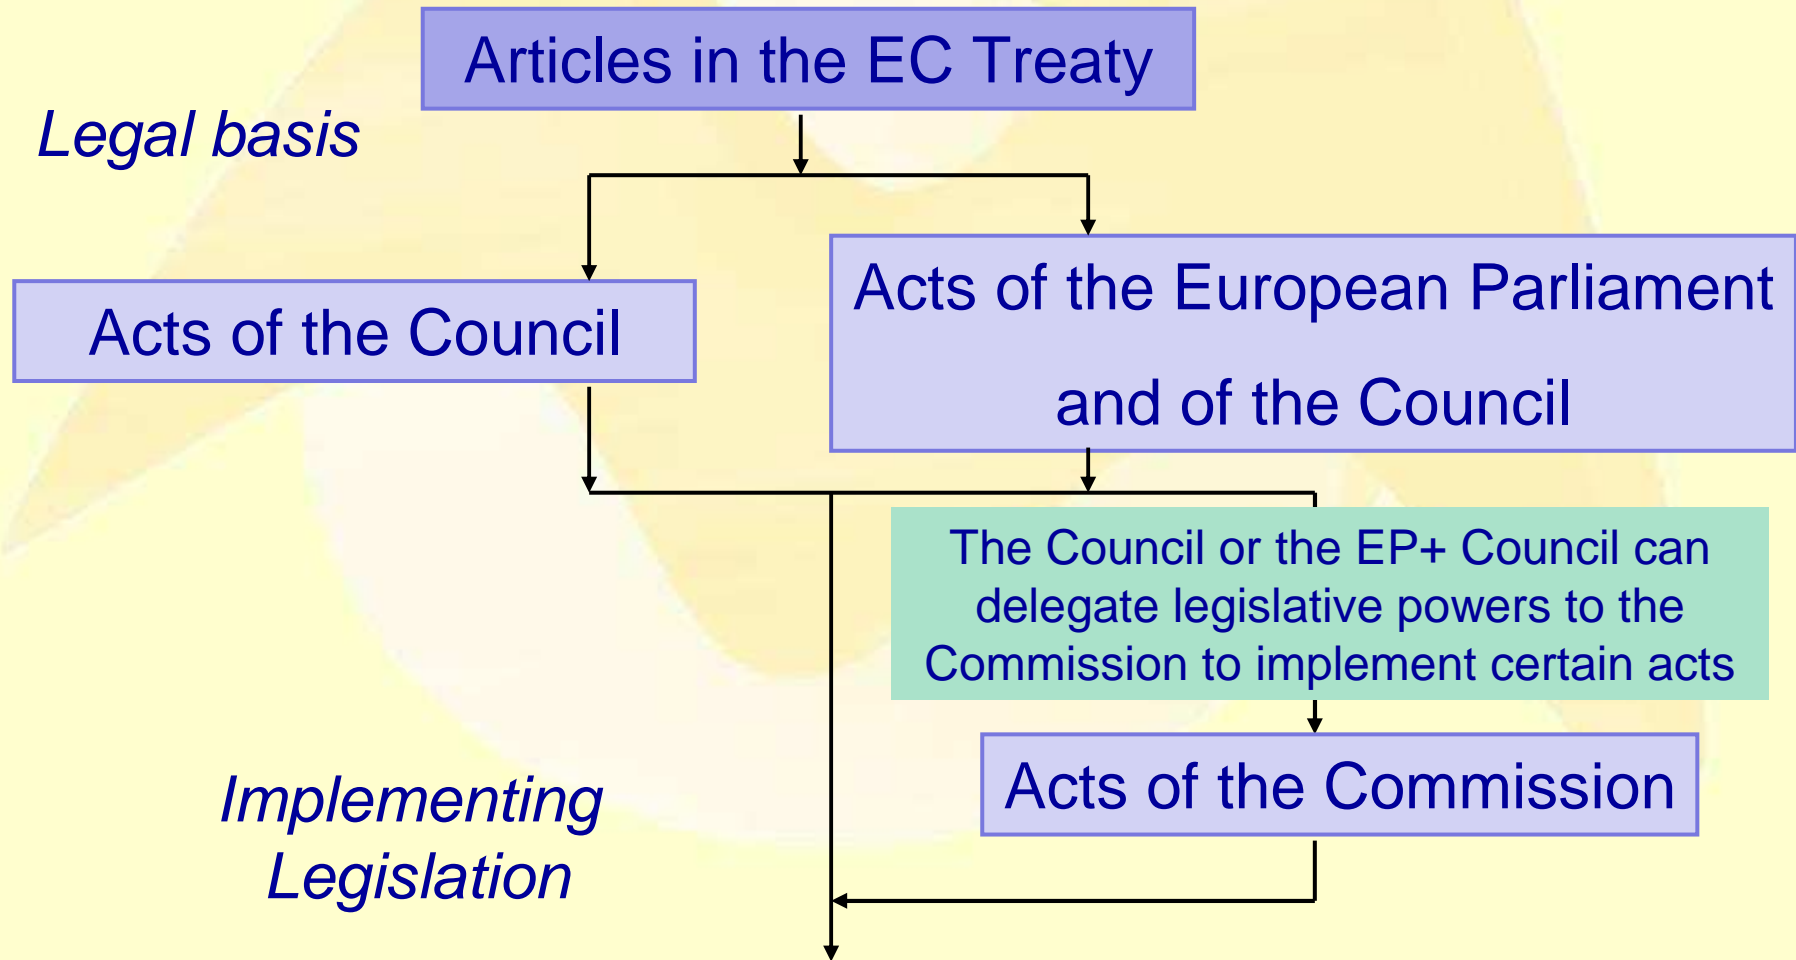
Articles in the EC Treaty

Legal basis

Acts of the Council

Acts of the European Parliament and of the Council

The Council or the EP+ Council can delegate legislative powers to the Commission to implement certain acts

Acts of the Commission

Implementing Legislation